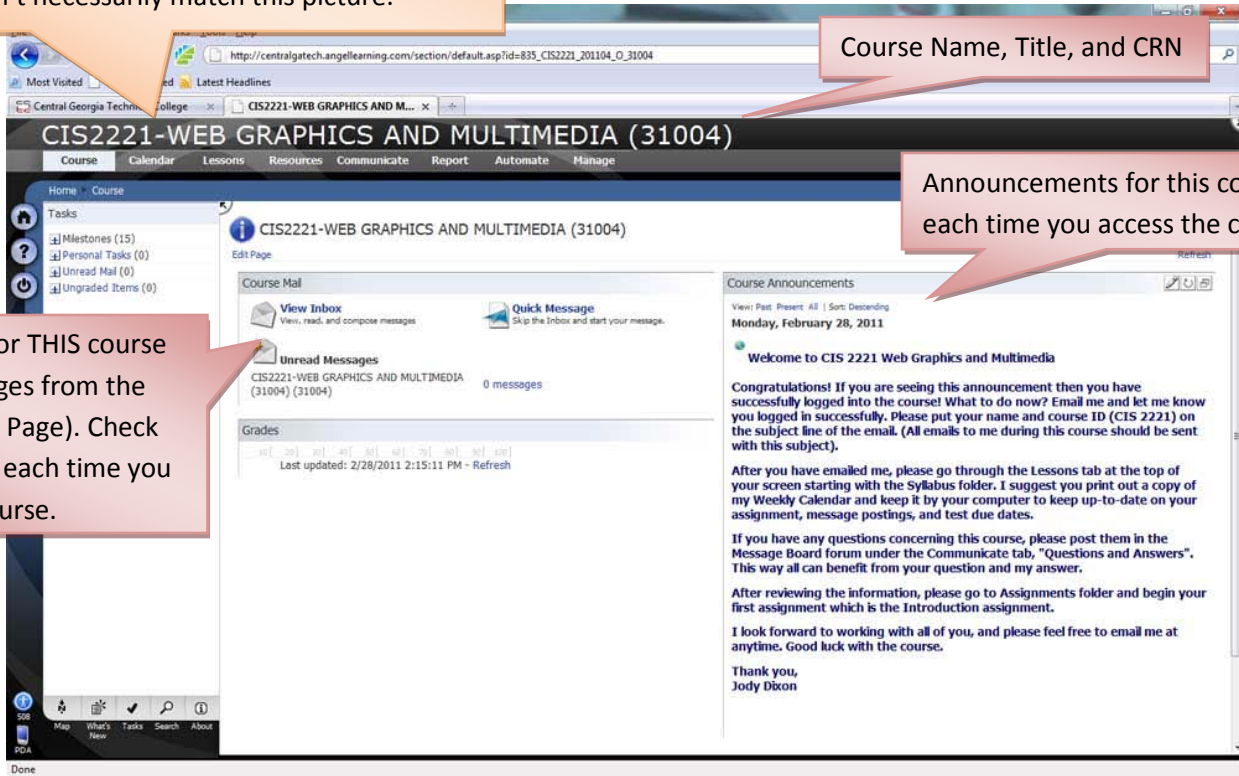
't necessarily match this picture.

http://centralgatech.angellearning.com/section/default.asp?id=835_CIS2221_201104_O_31004

Course Name, Title, and CRN

Most Visited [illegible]ed Latest Headlines

Central Georgia Techn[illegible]ollege × CIS2221-WEB GRAPHICS AND M... ×

CIS2221-WEB GRAPHICS AND MULTIMEDIA (31004)

Course Calendar Lessons Resources Communicate Report Automate Manage

Home Course

Announcements for this co each time you access the c

Tasks
Milestones (15)
Personal Tasks (0)
Unread Mail (0)
Ungraded Items (0)

CIS2221-WEB GRAPHICS AND MULTIMEDIA (31004)
Edit Page

Refresh

Course Mail

View Inbox
View, read, and compose messages

Quick Message
Skip the Inbox and start your message.

or THIS course ges from the Page). Check each time you urse.

Unread Messages
CIS2221-WEB GRAPHICS AND MULTIMEDIA (31004) (31004)
0 messages

Grades
10 20 30 40 50 60 70 80 90 100
Last updated: 2/28/2011 2:15:11 PM - Refresh

Course Announcements

View: Past Present All | Sort: Descending
Monday, February 28, 2011

Welcome to CIS 2221 Web Graphics and Multimedia

Congratulations! If you are seeing this announcement then you have successfully logged into the course! What to do now? Email me and let me know you logged in successfully. Please put your name and course ID (CIS 2221) on the subject line of the email. (All emails to me during this course should be sent with this subject).

After you have emailed me, please go through the Lessons tab at the top of your screen starting with the Syllabus folder. I suggest you print out a copy of my Weekly Calendar and keep it by your computer to keep up-to-date on your assignment, message postings, and test due dates.

If you have any questions concerning this course, please post them in the Message Board forum under the Communicate tab, "Questions and Answers". This way all can benefit from your question and my answer.

After reviewing the information, please go to Assignments folder and begin your first assignment which is the Introduction assignment.

I look forward to working with all of you, and please feel free to email me at anytime. Good luck with the course.

Thank you,
Jody Dixon

508
PDA
Map What's New Tasks Search About

Done